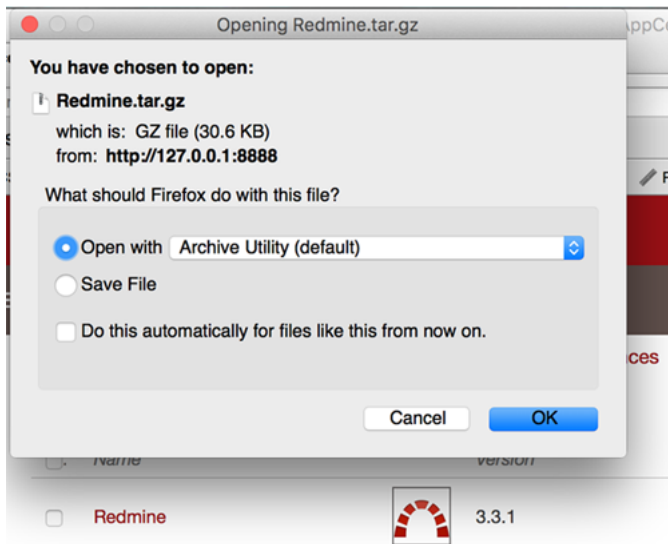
Opening Redmine.tar.gz

AppC

You have chosen to open:

Redmine.tar.gz

which is: GZ file (30.6 KB)

from: http://127.0.0.1:8888

What should Firefox do with this file?

Open with Archive Utility (default)

Save File

Do this automatically for files like this from now on.

Cancel

OK

F

ces

Name

Version

Redmine

3.3.1